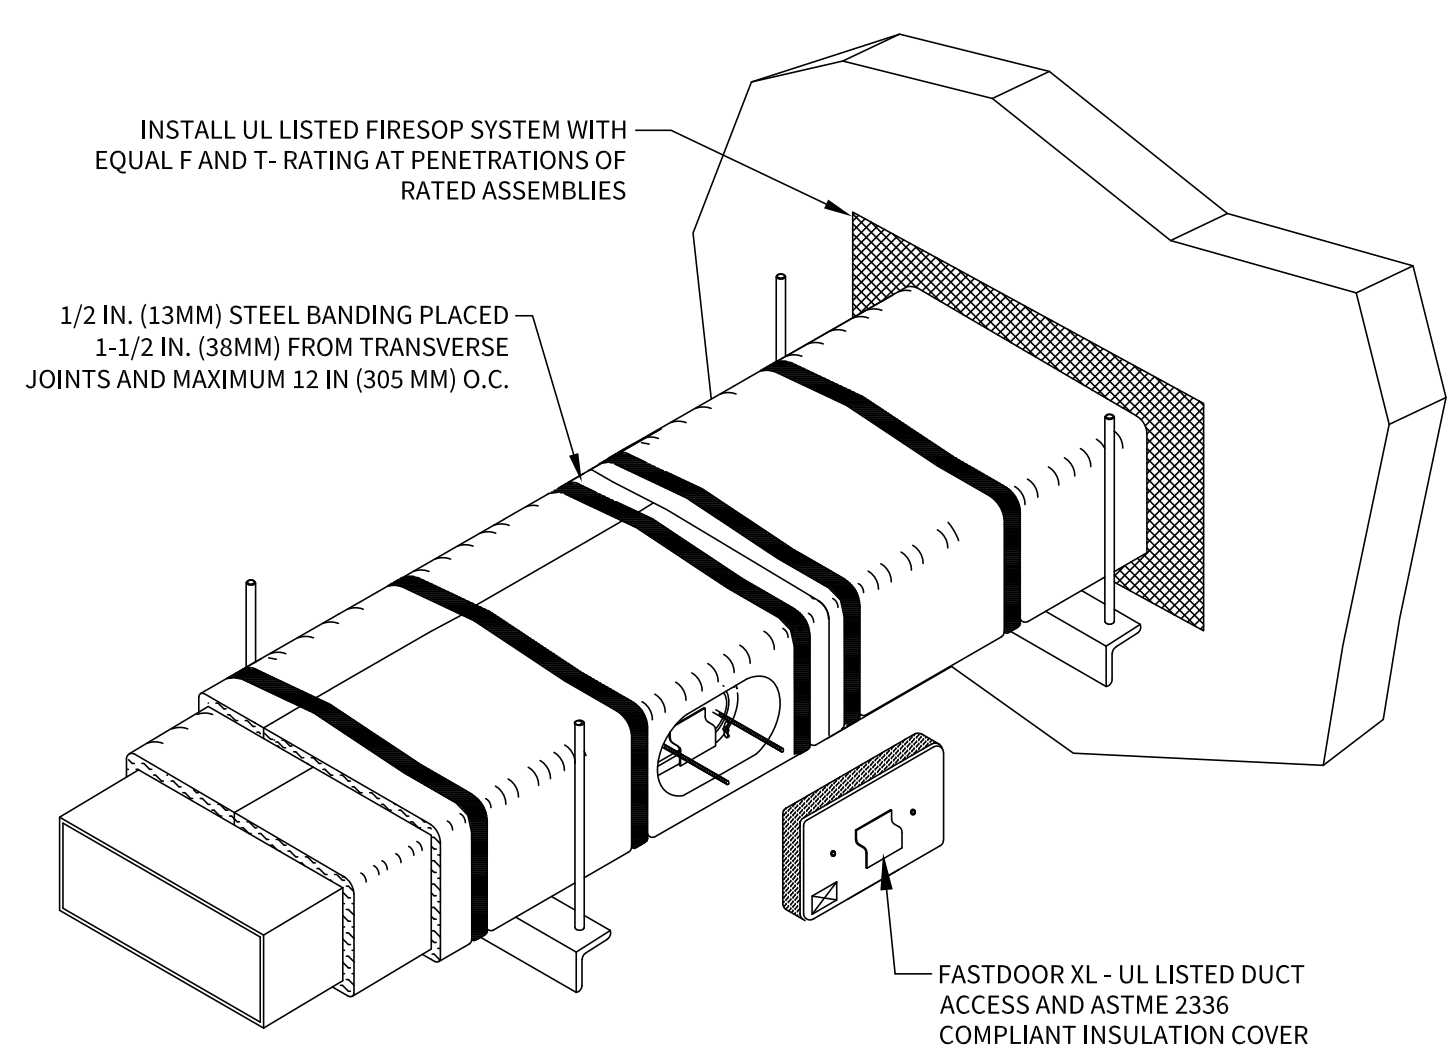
INSTALL UL LISTED FIRESOP SYSTEM WITH EQUAL F AND T- RATING AT PENETRATIONS OF RATED ASSEMBLIES

1/2 IN. (13MM) STEEL BANDING PLACED 1-1/2 IN. (38MM) FROM TRANSVERSE JOINTS AND MAXIMUM 12 IN (305 MM) O.C.

FASTDOOR XL - UL LISTED DUCT ACCESS AND ASTME 2336 COMPLIANT INSULATION COVER